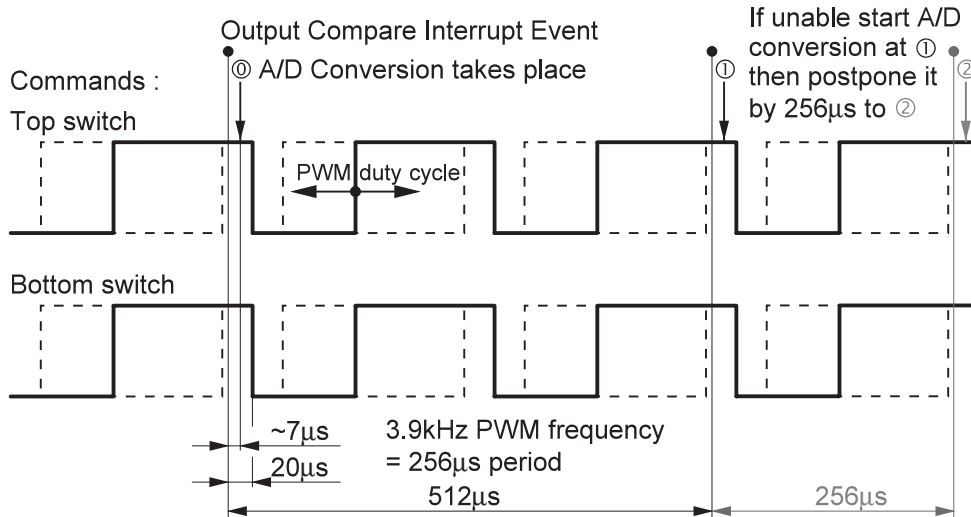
Output Compare Interrupt Event

⓪ A/D Conversion takes place

If unable start A/D conversion at ① then postpone it by 256µs to ②

Commands :

Top switch

PWM duty cycle

①

②

Bottom switch

~7µs

20µs

3.9kHz PWM frequency = 256µs period

512µs

256µs